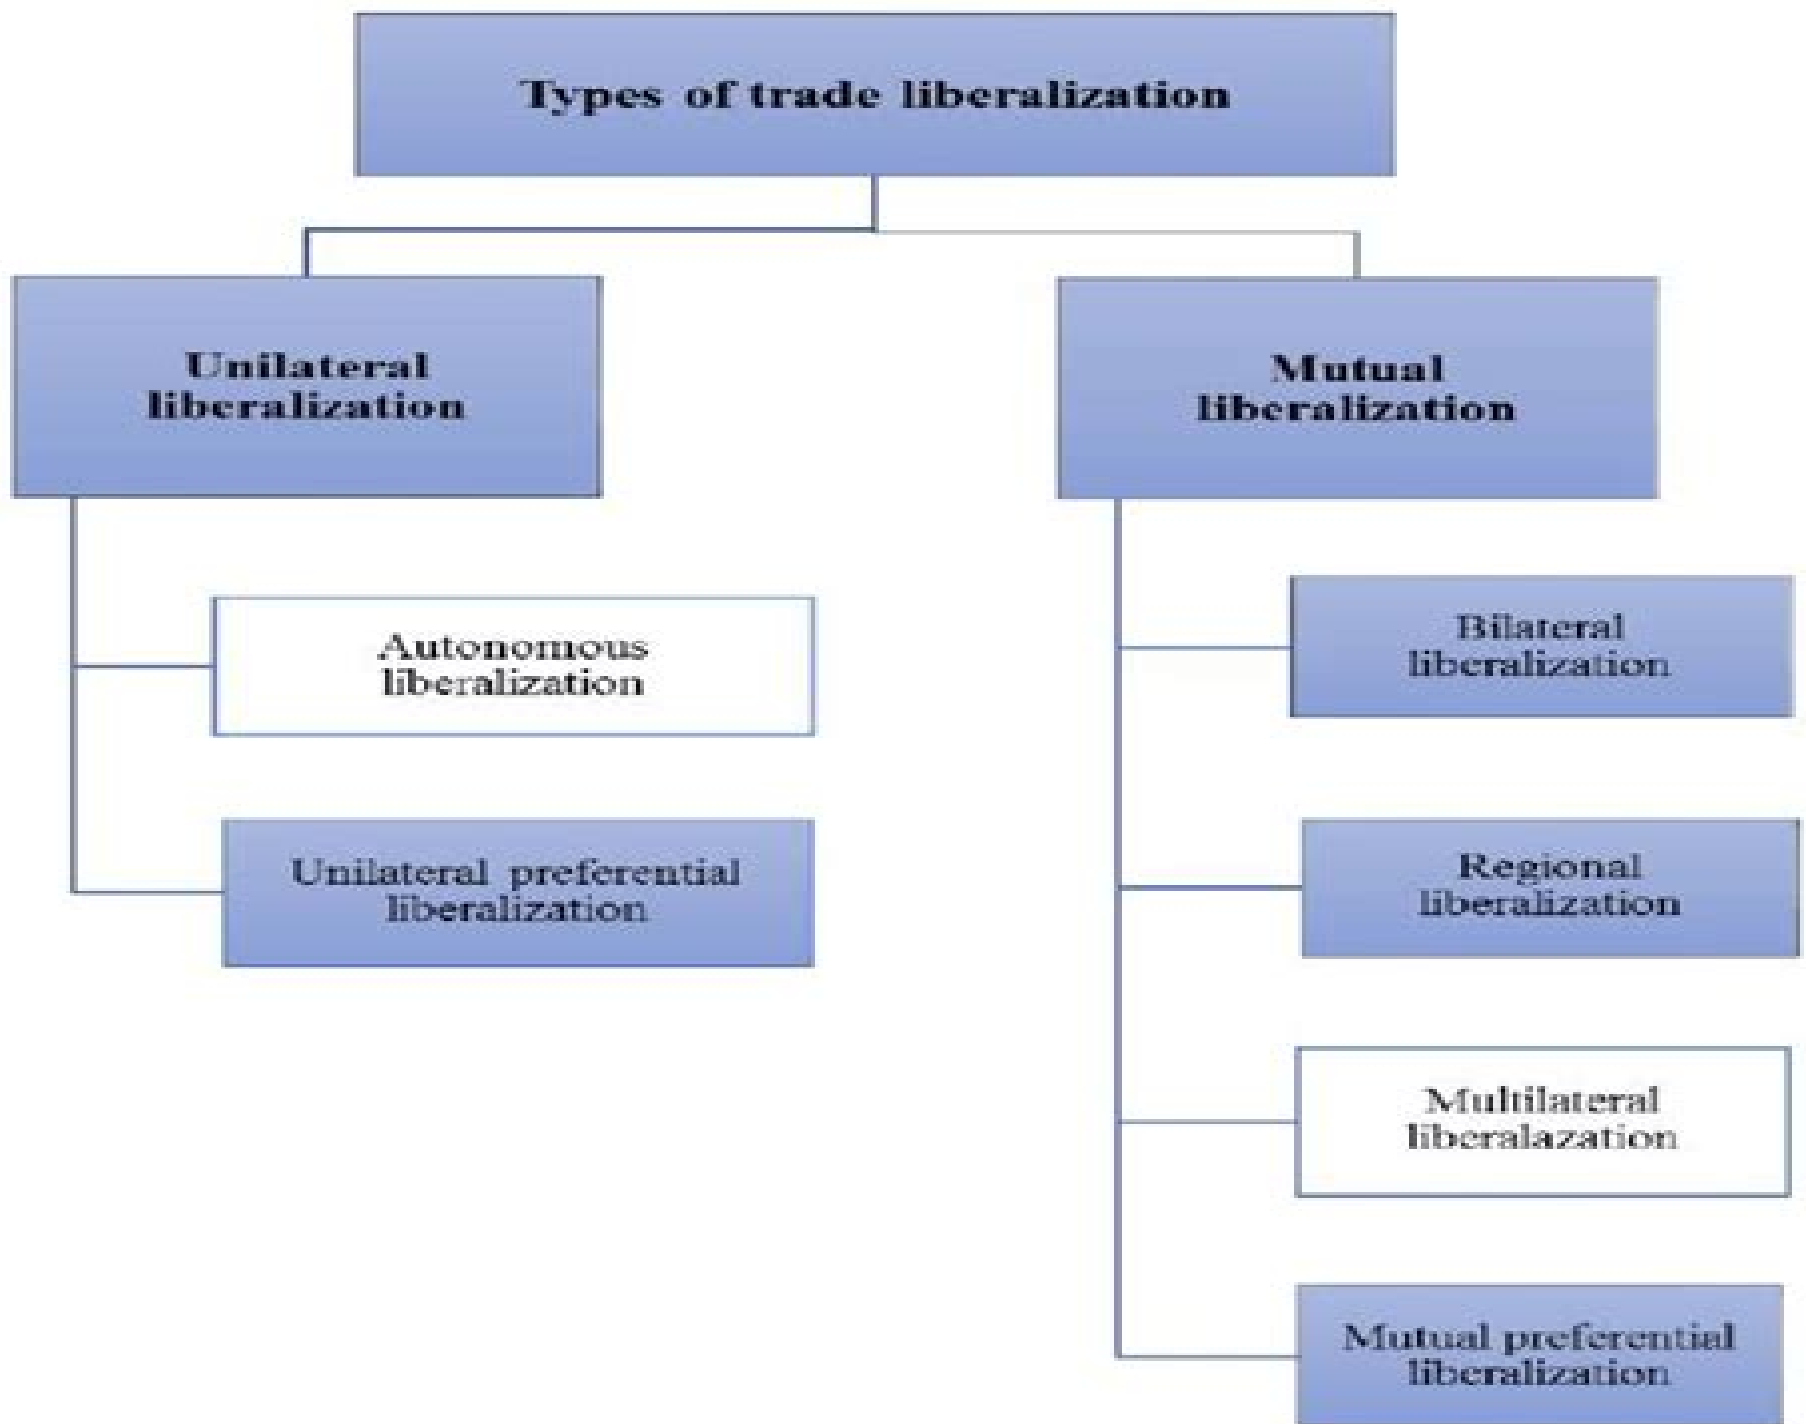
Types of trade liberalization

Unilateral liberalization

Mutual liberalization

Autonomous liberalization

Unilateral preferential liberalization

Bilateral liberalization

Regional liberalization

Multilateral liberalazation

Mutual preferential liberalization